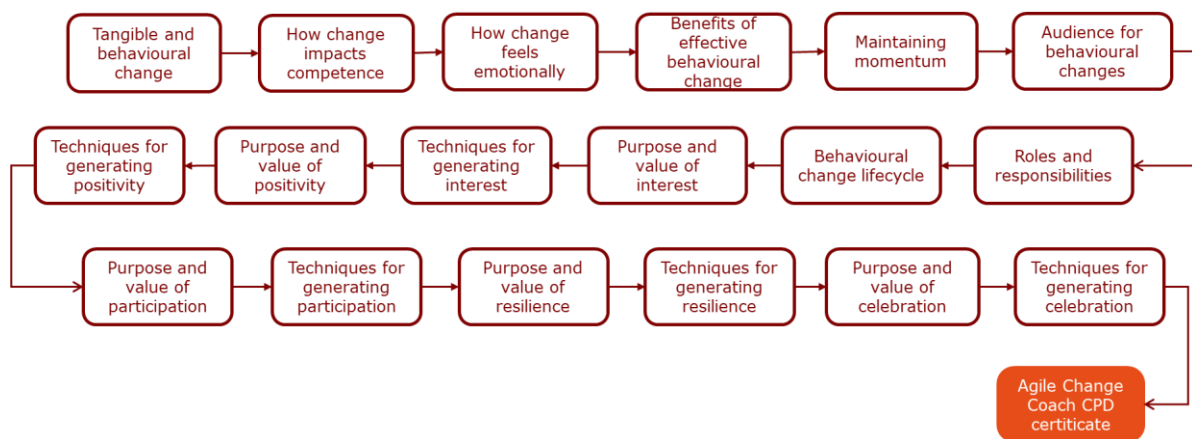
Tangible and behavioural change

How change impacts competence

How change feels emotionally

Benefits of effective behavioural change

Maintaining momentum

Audience for behavioural changes

Roles and responsibilities

Behavioural change lifecycle

Purpose and value of interest

Techniques for generating interest

Purpose and value of positivity

Techniques for generating positivity

Purpose and value of participation

Techniques for generating participation

Purpose and value of resilience

Techniques for generating resilience

Purpose and value of celebration

Techniques for generating celebration

Agile Change Coach CPD certificate